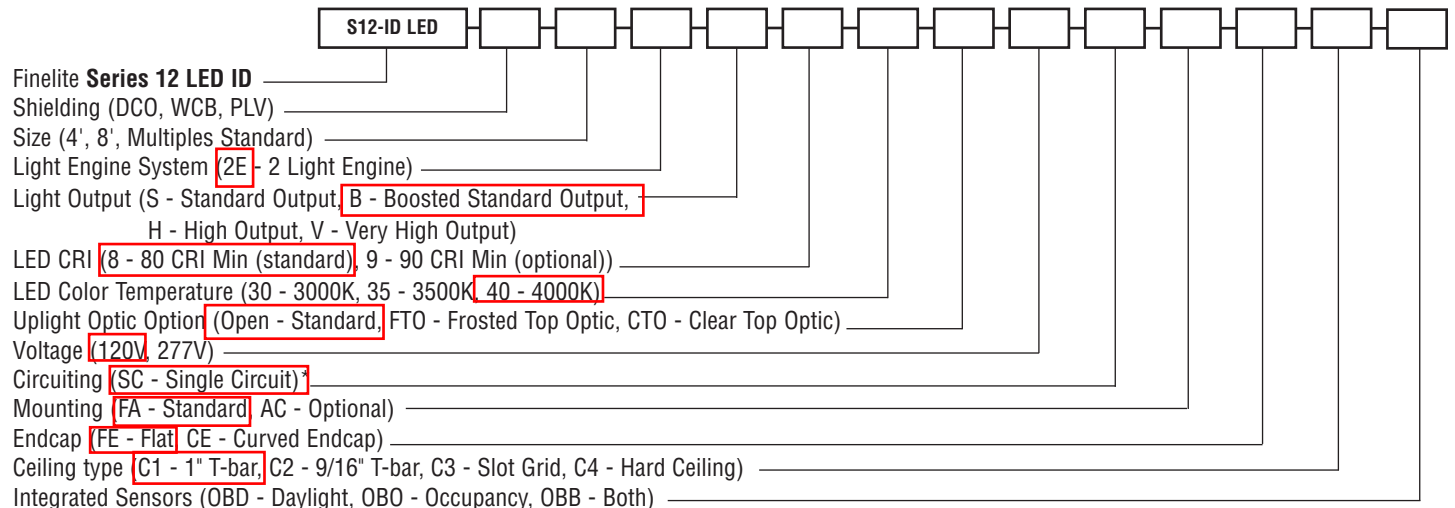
S12-ID LED

Finelite **Series 12 LED ID**
Shielding (DCO, WCB, PLV)
Size (4', 8', Multiples Standard)
Light Engine System (2E - 2 Light Engine)
Light Output (S - Standard Output, B - Boosted Standard Output, H - High Output, V - Very High Output)
LED CRI (8 - 80 CRI Min (standard), 9 - 90 CRI Min (optional))
LED Color Temperature (30 - 3000K, 35 - 3500K, 40 - 4000K)
Uplight Optic Option (Open - Standard, FTO - Frosted Top Optic, CTO - Clear Top Optic)
Voltage (120V, 277V)
Circuiting (SC - Single Circuit)*
Mounting (FA - Standard, AC - Optional)
Endcap (FE - Flat, CE - Curved Endcap)
Ceiling type (C1 - 1" T-bar, C2 - 9/16" T-bar, C3 - Slot Grid, C4 - Hard Ceiling)
Integrated Sensors (OBD - Daylight, OBO - Occupancy, OBB - Both)